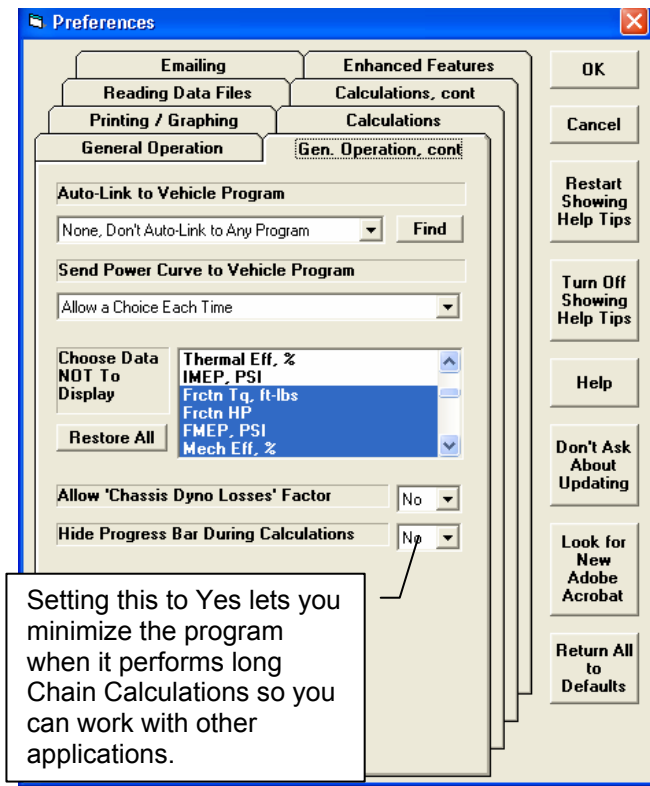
Preferences

Emailing
Enhanced Features
Reading Data Files
Calculations, cont
Printing / Graphing
Calculations
General Operation
Gen. Operation, cont

OK
Cancel
Restart Showing Help Tips
Turn Off Showing Help Tips
Help
Don't Ask About Updating
Look for New Adobe Acrobat
Return All to Defaults

Auto-Link to Vehicle Program
None, Don't Auto-Link to Any Program
Find
Send Power Curve to Vehicle Program
Allow a Choice Each Time

Choose Data NOT To Display
Thermal Eff, %
IMEP, PSI
Frctn Tq, ft-lbs
Frctn HP
FMEP, PSI
Mech Eff, %
Restore All

Allow 'Chassis Dyno Losses' Factor
No
Hide Progress Bar During Calculations
No

Setting this to Yes lets you minimize the program when it performs long Chain Calculations so you can work with other applications.